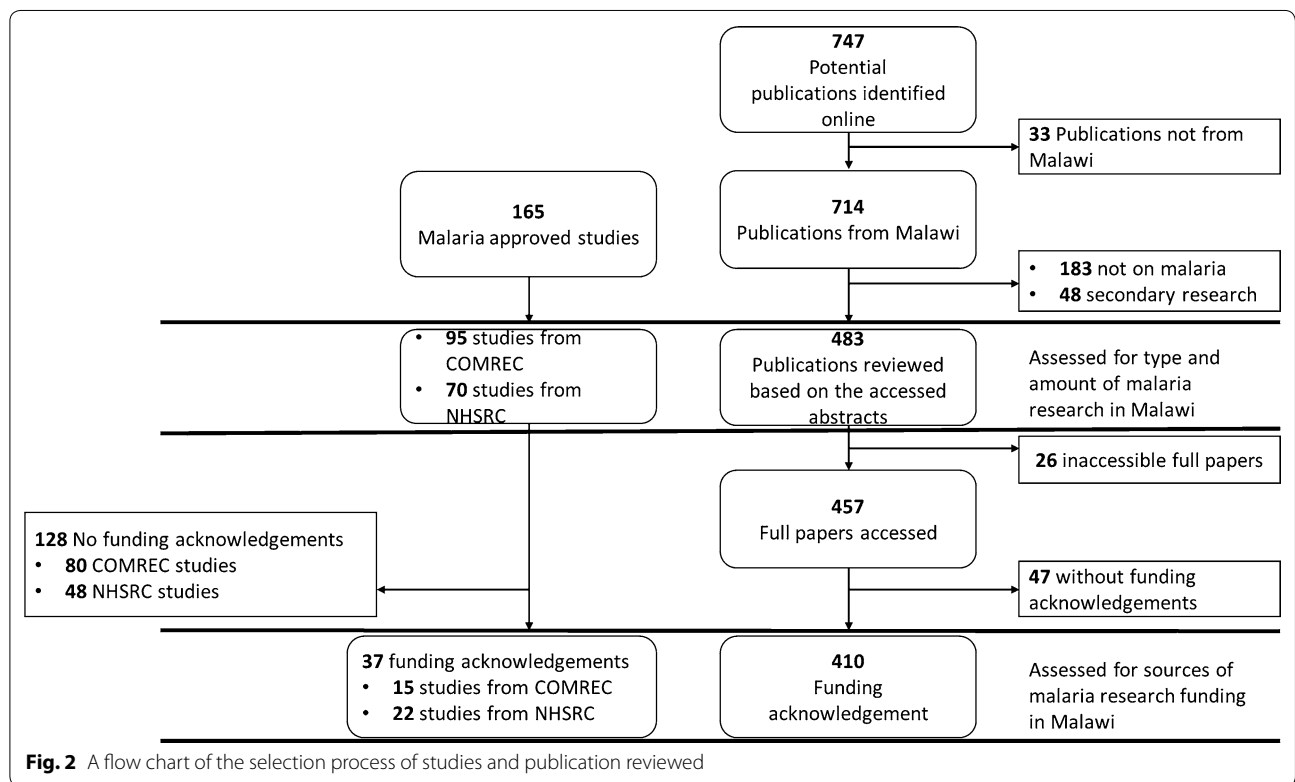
747
Potential publications identified online

33 Publications not from Malawi

165
Malaria approved studies

714
Publications from Malawi

• 183 not on malaria
• 48 secondary research

• 95 studies from COMREC
• 70 studies from NHSRC

483
Publications reviewed based on the accessed abstracts

Assessed for type and amount of malaria research in Malawi

26 inaccessible full papers

128 No funding acknowledgements
• 80 COMREC studies
• 48 NHSRC studies

457
Full papers accessed

47 without funding acknowledgements

37 funding acknowledgements
• 15 studies from COMREC
• 22 studies from NHSRC

410
Funding acknowledgement

Assessed for sources of malaria research funding in Malawi

Fig. 2 A flow chart of the selection process of studies and publication reviewed